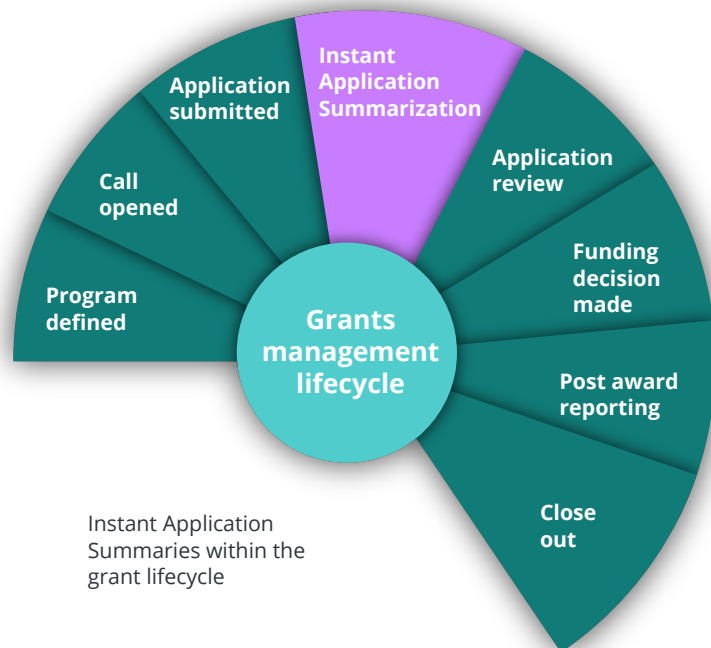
Program defined

Call opened

Application submitted

Instant Application Summarization

Application review

Funding decision made

Post award reporting

Close out

Grants management lifecycle

Instant Application Summaries within the grant lifecycle